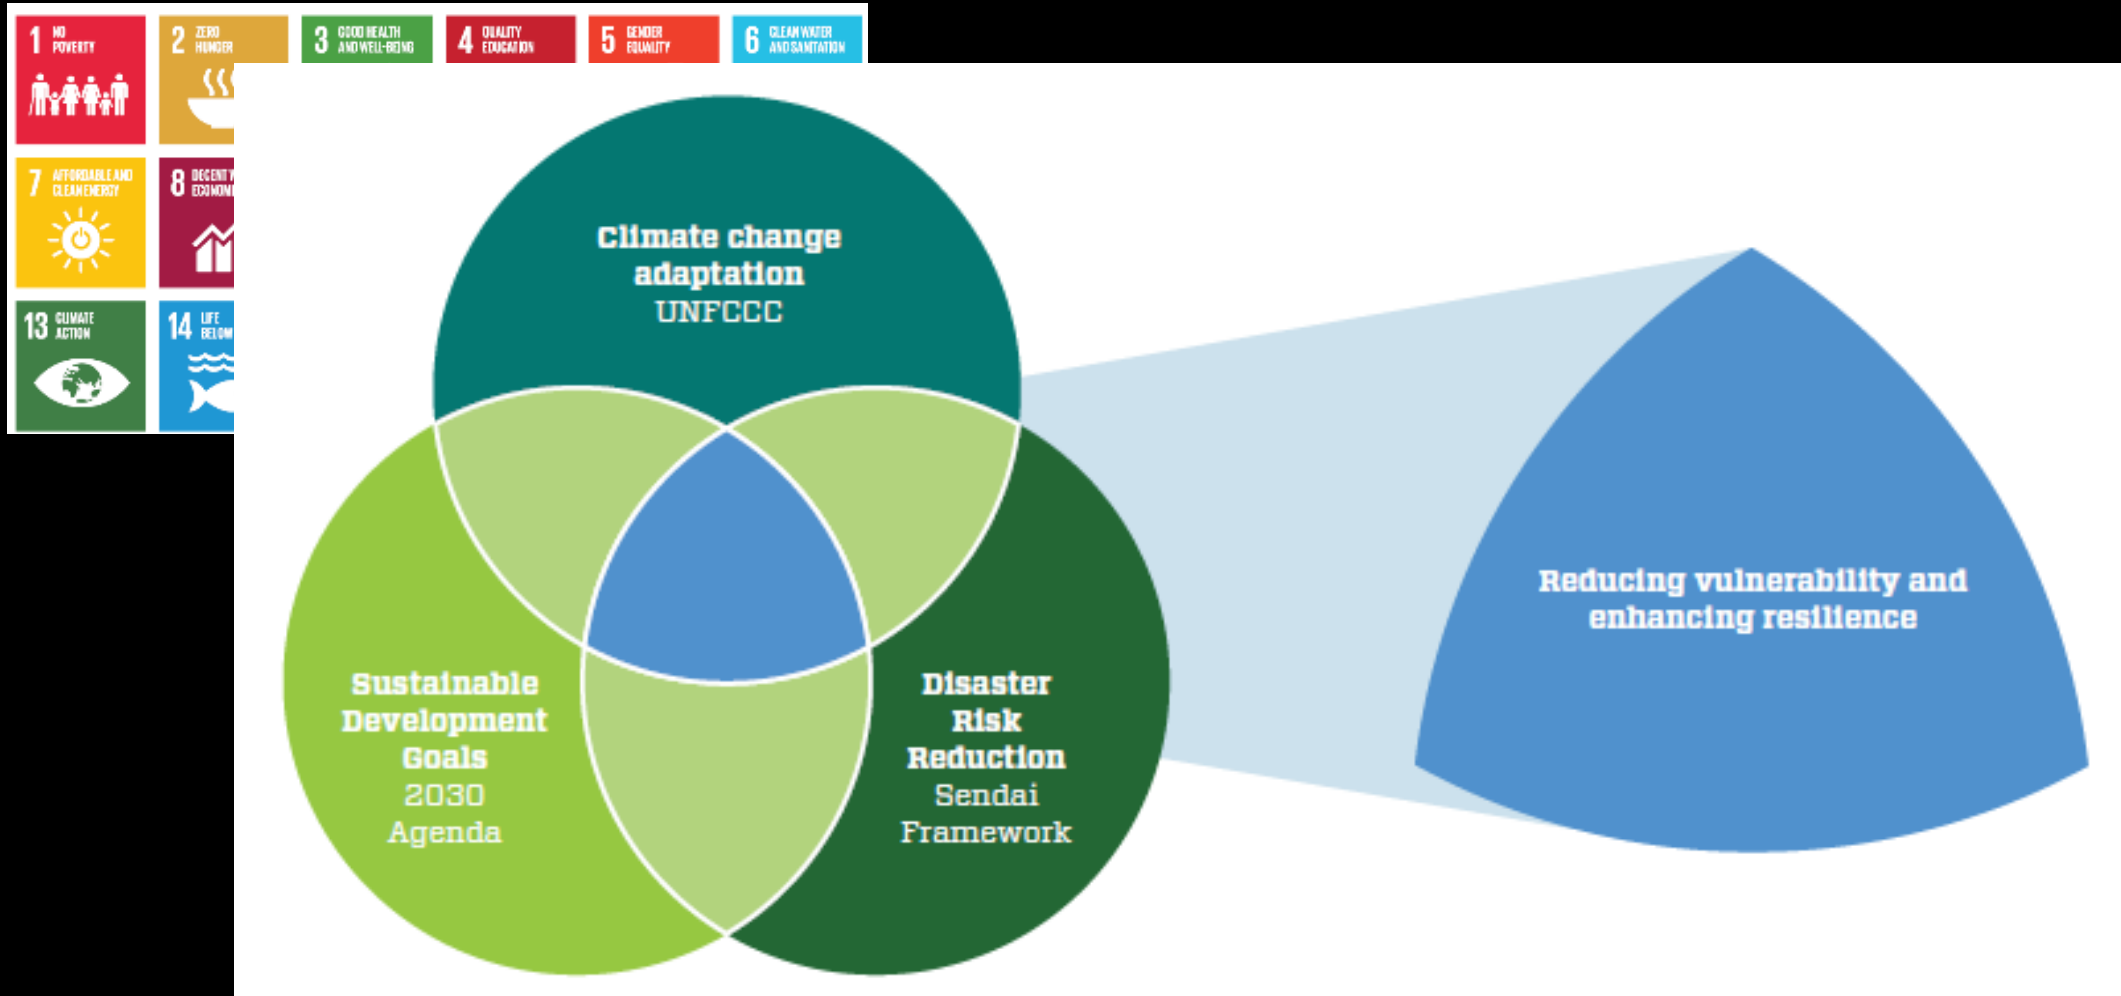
1 NO POVERTY

2 ZERO HUNGER

3 GOOD HEALTH AND WELL-BEING

4 QUALITY EDUCATION

5 GENDER EQUALITY

6 CLEAN WATER AND SANITATION

7 AFFORDABLE AND CLEAN ENERGY

8 DECENT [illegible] ECONOM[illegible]

13 CLIMATE ACTION

14 LIFE BELOW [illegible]

Climate change adaptation UNFCCC

Sustainable Development Goals 2030 Agenda

Disaster Risk Reduction Sendai Framework

Reducing vulnerability and enhancing resilience